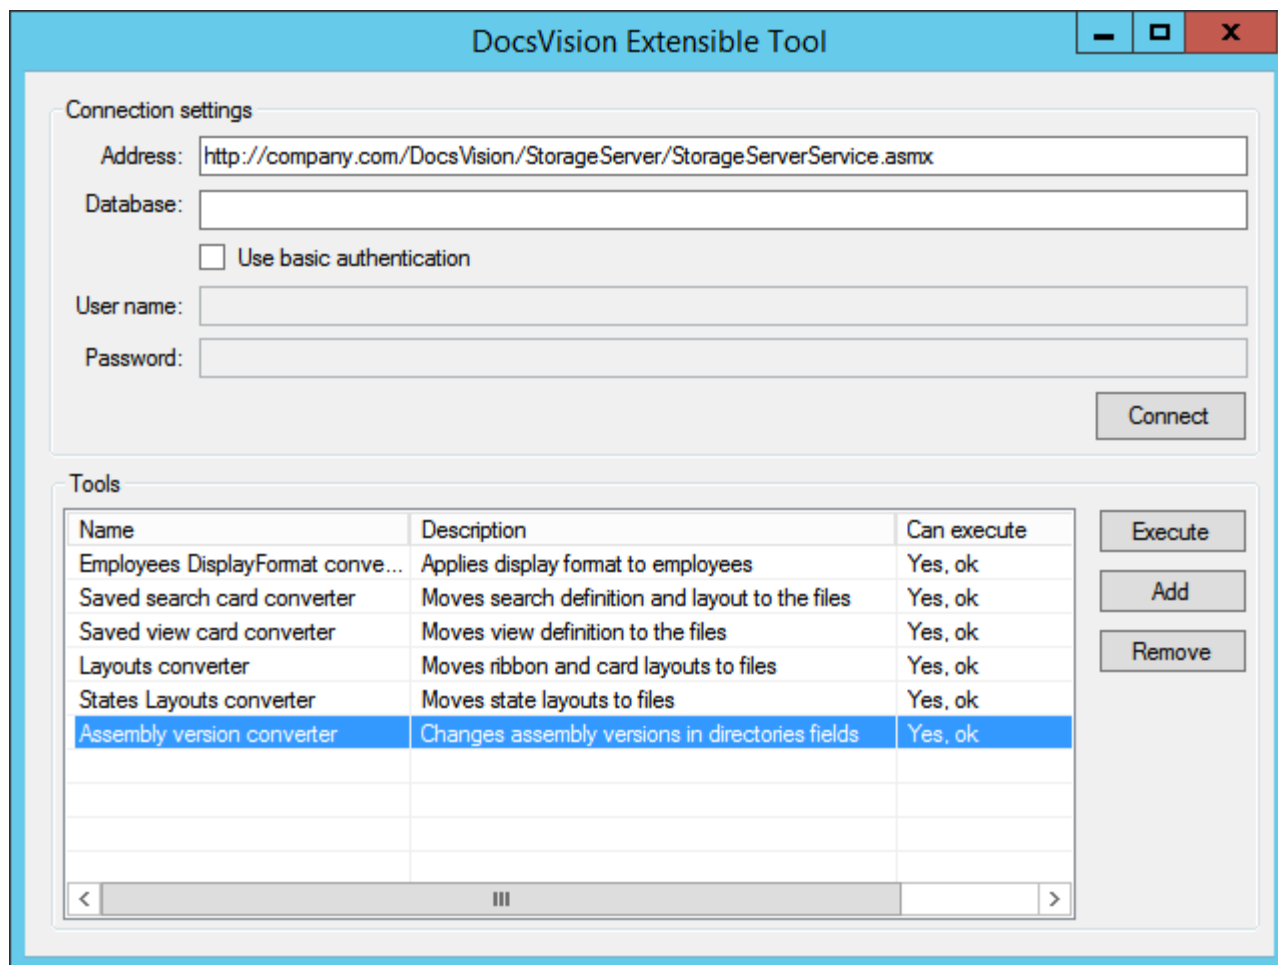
DocsVision Extensible Tool

Connection settings

Address: http://company.com/DocsVision/StorageServer/StorageServerService.asmx

Database:

Use basic authentication

User name:

Password:

Connect

Tools

| Name | Description | Can execute |
|---|---|---|
| Employees DisplayFormat conve... | Applies display format to employees | Yes, ok |
| Saved search card converter | Moves search definition and layout to the files | Yes, ok |
| Saved view card converter | Moves view definition to the files | Yes, ok |
| Layouts converter | Moves ribbon and card layouts to files | Yes, ok |
| States Layouts converter | Moves state layouts to files | Yes, ok |
| Assembly version converter | Changes assembly versions in directories fields | Yes, ok |

Execute

Add

Remove